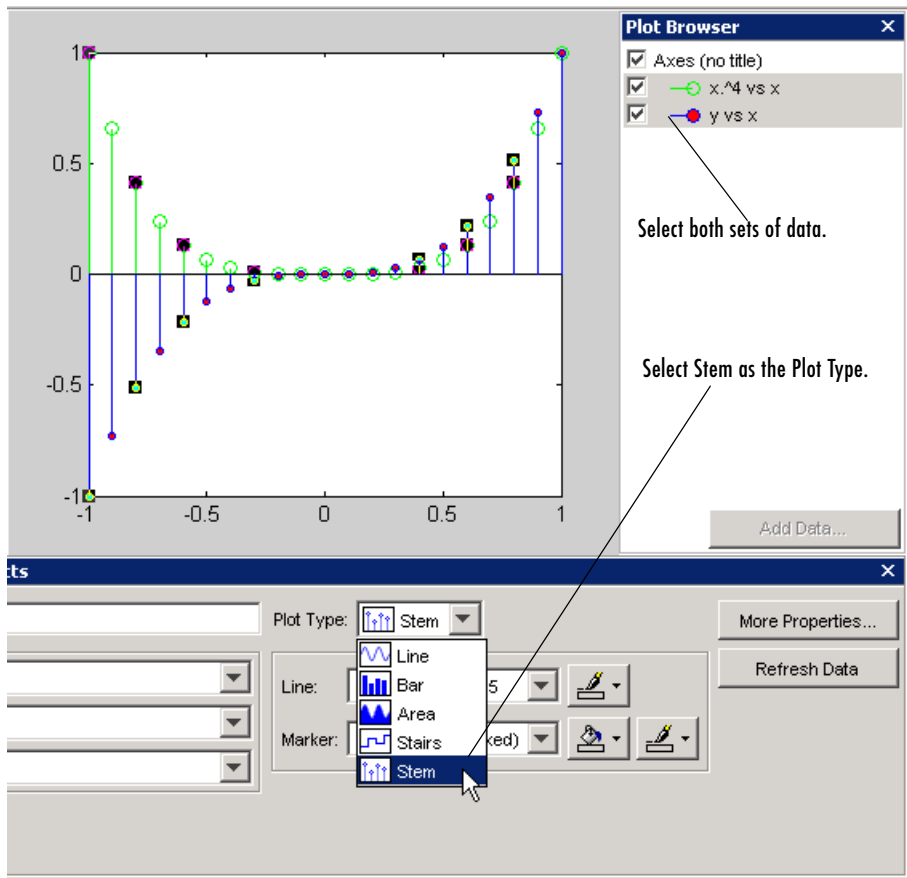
1
0.5
0
-0.5
-1
-1
-0.5
0
0.5
1

Plot Browser
Axes (no title)
x.^4 vs x
y vs x

Select both sets of data.

Select Stem as the Plot Type.

Add Data...

ts

Plot Type: Stem

Line
Bar
Area
Stairs
Stem

Line:
5
Marker:
ked)

More Properties...
Refresh Data